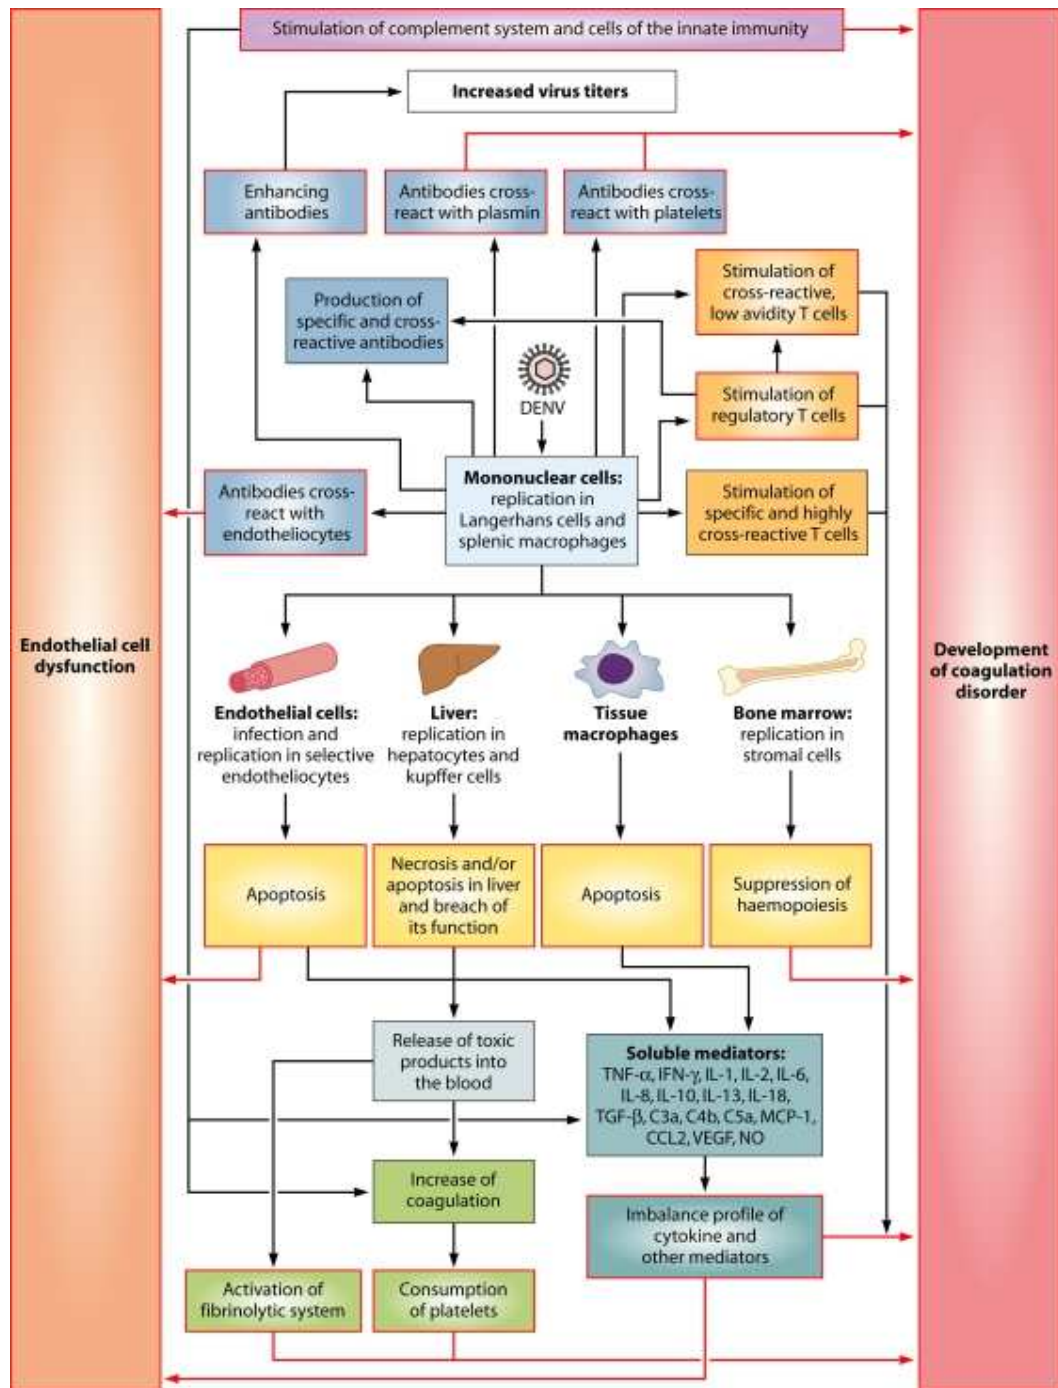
Stimulation of complement system and cells of the innate immunity

Increased virus titers

Enhancing antibodies

Antibodies cross-react with plasmin

Antibodies cross-react with platelets

Stimulation of cross-reactive, low avidity T cells

Production of specific and cross-reactive antibodies

DENV

Stimulation of regulatory T cells

Antibodies cross-react with endotheliocytes

Mononuclear cells: replication in Langerhans cells and splenic macrophages

Stimulation of specific and highly cross-reactive T cells

Endothelial cell dysfunction

Development of coagulation disorder

Endothelial cells: infection and replication in selective endotheliocytes

Liver: replication in hepatocytes and kupffer cells

Tissue macrophages

Bone marrow: replication in stromal cells

Apoptosis

Necrosis and/or apoptosis in liver and breach of its function

Apoptosis

Suppression of haemopoiesis

Release of toxic products into the blood

Soluble mediators: TNF-α, IFN-γ, IL-1, IL-2, IL-6, IL-8, IL-10, IL-13, IL-18, TGF-β, C3a, C4b, C5a, MCP-1, CCL2, VEGF, NO

Increase of coagulation

Imbalance profile of cytokine and other mediators

Activation of fibrinolytic system

Consumption of platelets